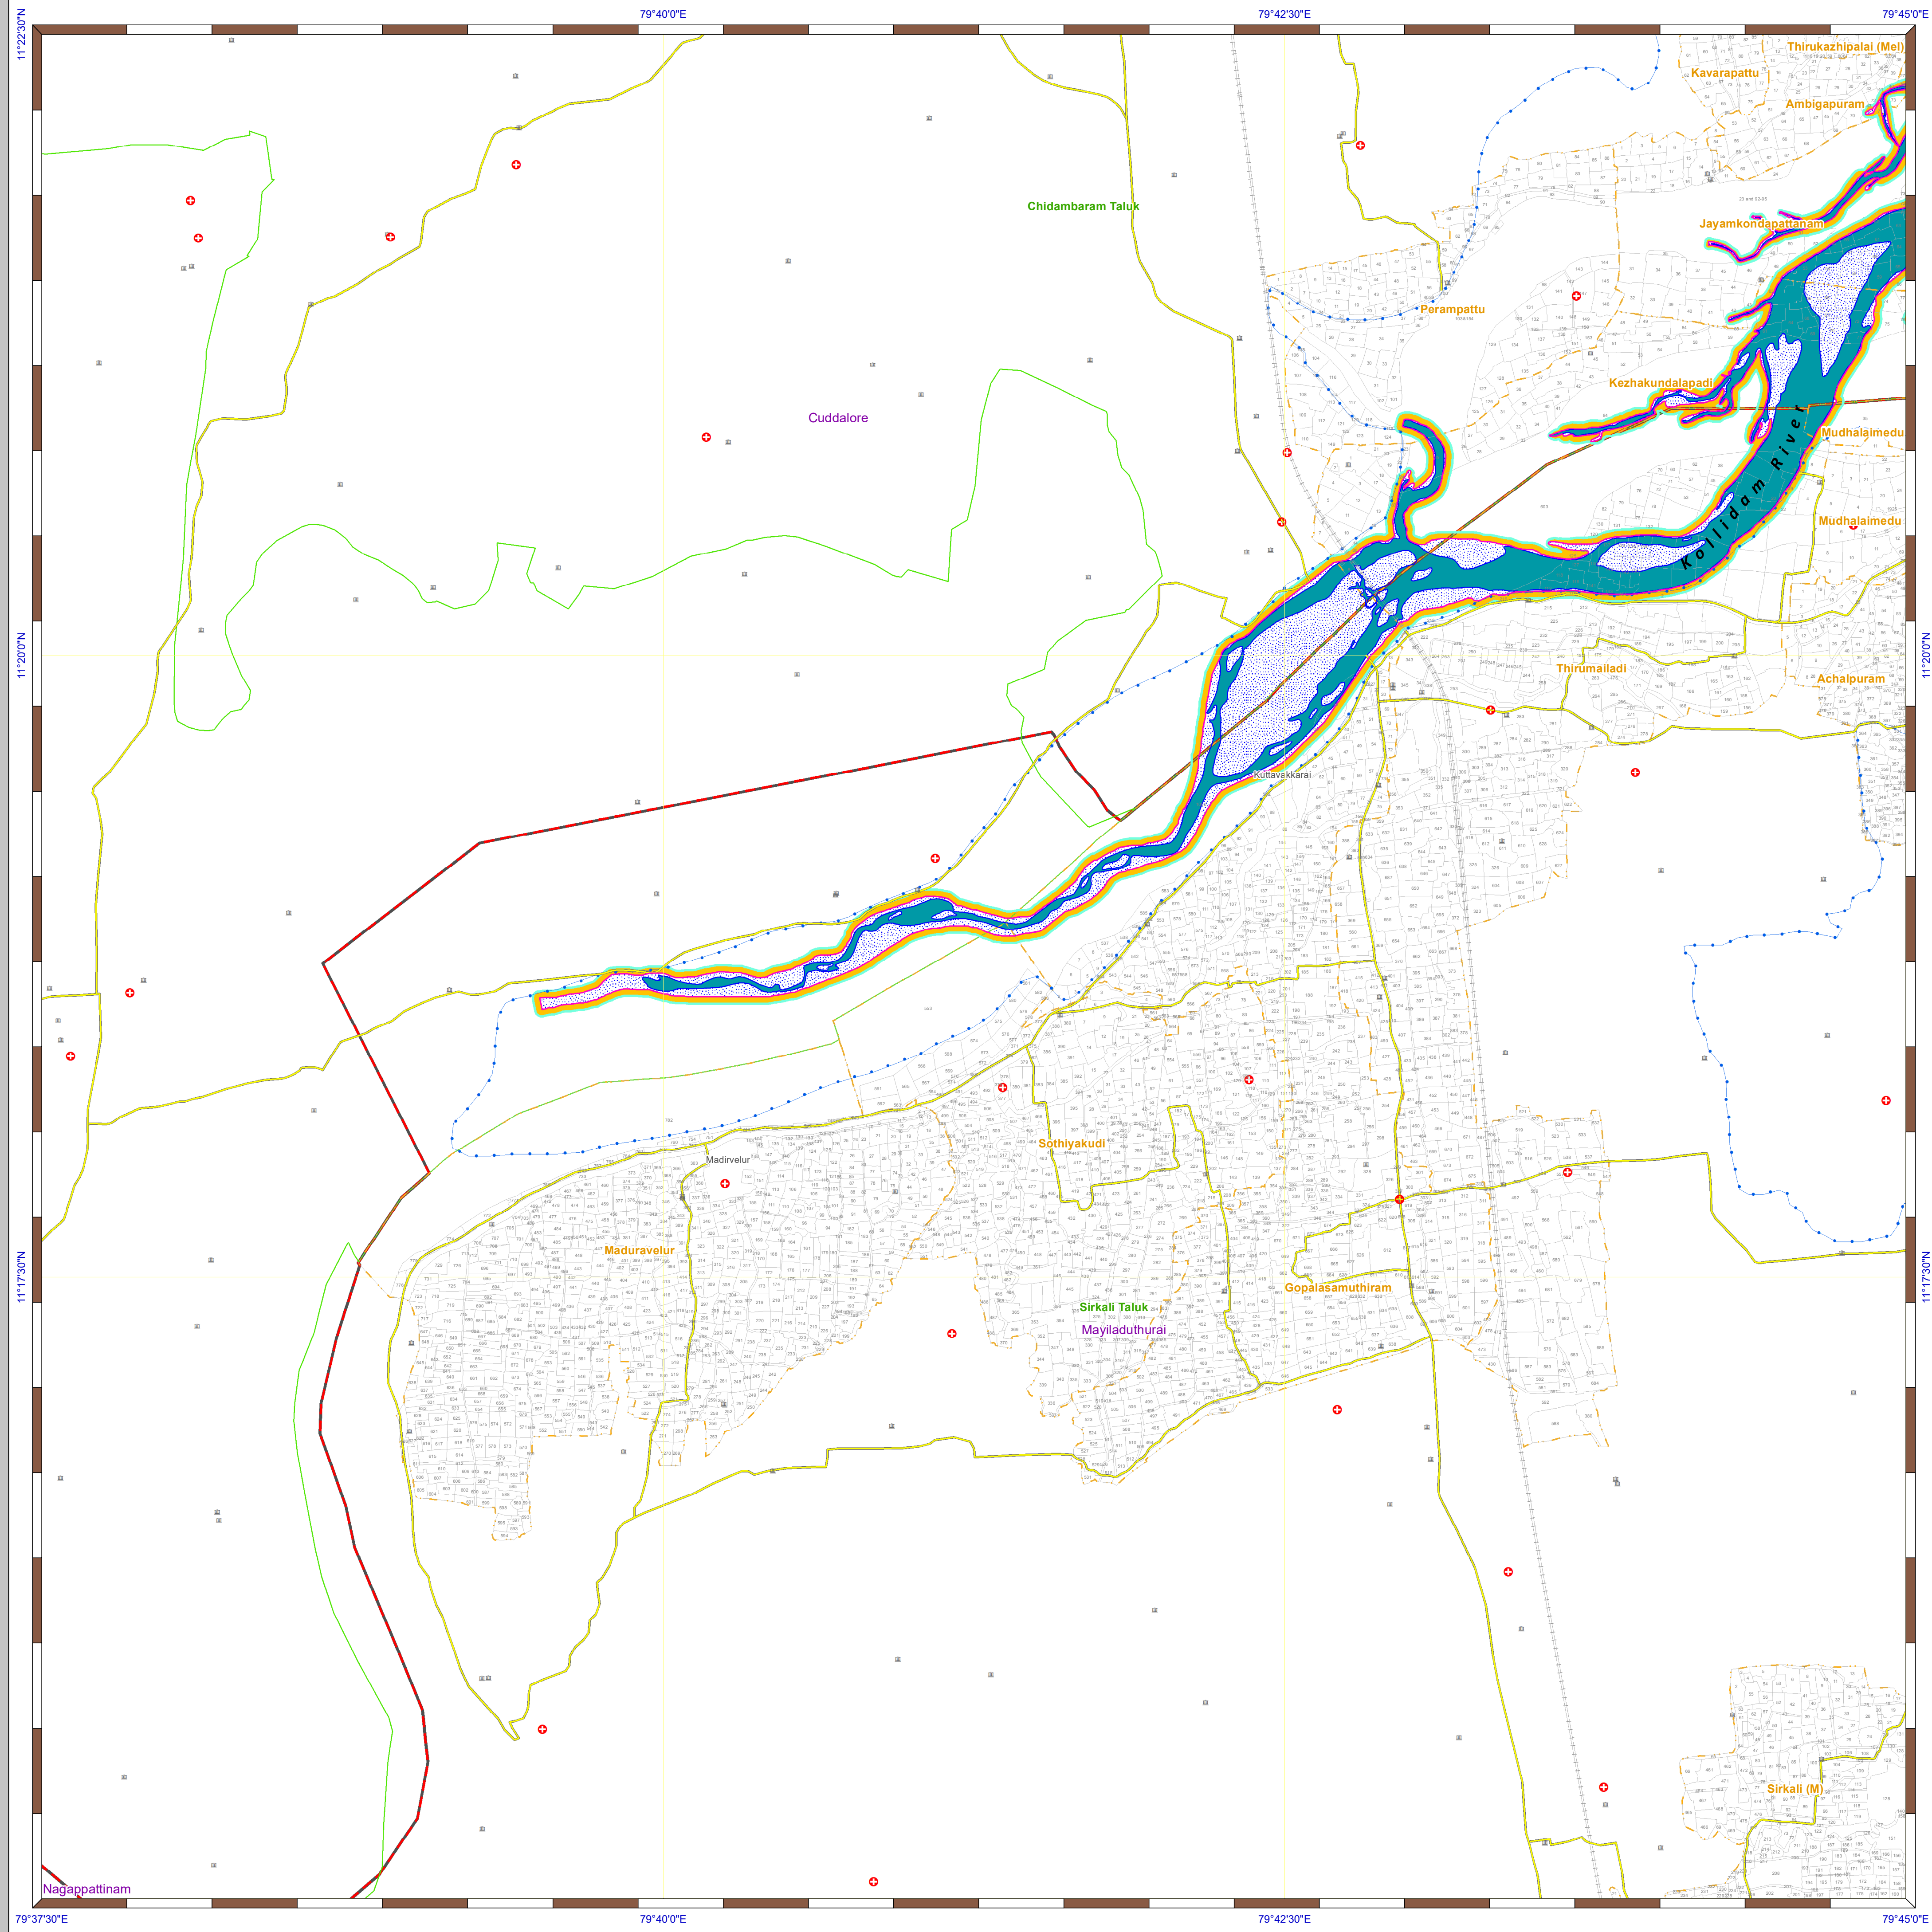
79°40'0"E
79°42'30"E
79°45'0"E
11°22'30"N
11°20'0"N
11°17'30"N
79°37'30"E
79°40'0"E
79°42'30"E
79°45'0"E

Thirukazhipalai (Mel)
Kavarapattu
Ambigapuram
Chidambaram Taluk
Jayamkondapattanam
Perampattu
Cuddalore
Kezhakundalapadi
Mudhalaimedu
Mudhalaimedu
Kollidam River
Thirumailadi
Achalpuram
Kuttavakkarai
Madirvelur
Sothiyakudi
Maduravelur
Gopalasamuthiram
Sirkali Taluk
Mayiladuthurai
Sirkali (M)
Nagappattinam